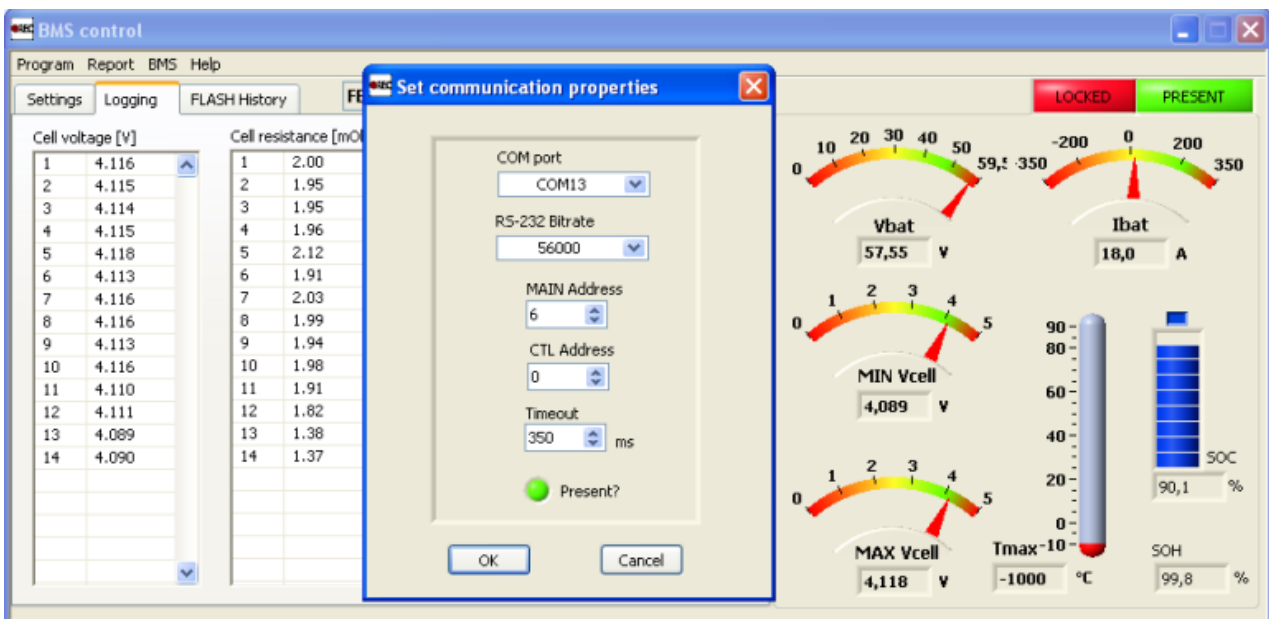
BMS control

Program Report BMS Help

Settings Logging FLASH History FE

Cell voltage [V]

| | |
|---|---|
| 1 | 4.116 |
| 2 | 4.115 |
| 3 | 4.114 |
| 4 | 4.115 |
| 5 | 4.118 |
| 6 | 4.113 |
| 7 | 4.116 |
| 8 | 4.116 |
| 9 | 4.113 |
| 10 | 4.116 |
| 11 | 4.110 |
| 12 | 4.111 |
| 13 | 4.089 |
| 14 | 4.090 |

Cell resistance [mO

| | |
|---|---|
| 1 | 2.00 |
| 2 | 1.95 |
| 3 | 1.95 |
| 4 | 1.96 |
| 5 | 2.12 |
| 6 | 1.91 |
| 7 | 2.03 |
| 8 | 1.99 |
| 9 | 1.94 |
| 10 | 1.98 |
| 11 | 1.91 |
| 12 | 1.82 |
| 13 | 1.38 |
| 14 | 1.37 |

Set communication properties

COM port
COM13

RS-232 Bitrate
56000

MAIN Address
6

CTL Address
0

Timeout
350 ms

Present?

OK Cancel

LOCKED PRESENT

0 10 20 30 40 50 59,5
Vbat
57,55 V

-350 -200 0 200 350
Ibat
18,0 A

0 1 2 3 4 5
MIN Vcell
4,089 V

90 80 60 40 20 0 -10
Tmax
-1000 °C

SOC
90,1 %

0 1 2 3 4 5
MAX Vcell
4,118 V

SOH
99,8 %